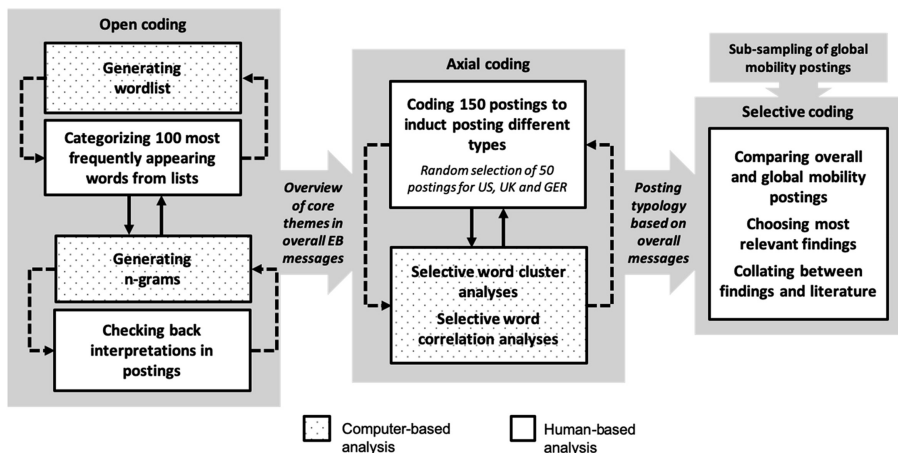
Open coding

Generating wordlist

Categorizing 100 most frequently appearing words from lists

Generating n-grams

Checking back interpretations in postings

Overview of core themes in overall EB messages

Axial coding

Coding 150 postings to induct posting different types

Random selection of 50 postings for US, UK and GER

Selective word cluster analyses

Selective word correlation analyses

Posting typology based on overall messages

Sub-sampling of global mobility postings

Selective coding

Comparing overall and global mobility postings

Choosing most relevant findings

Collating between findings and literature

Computer-based analysis

Human-based analysis